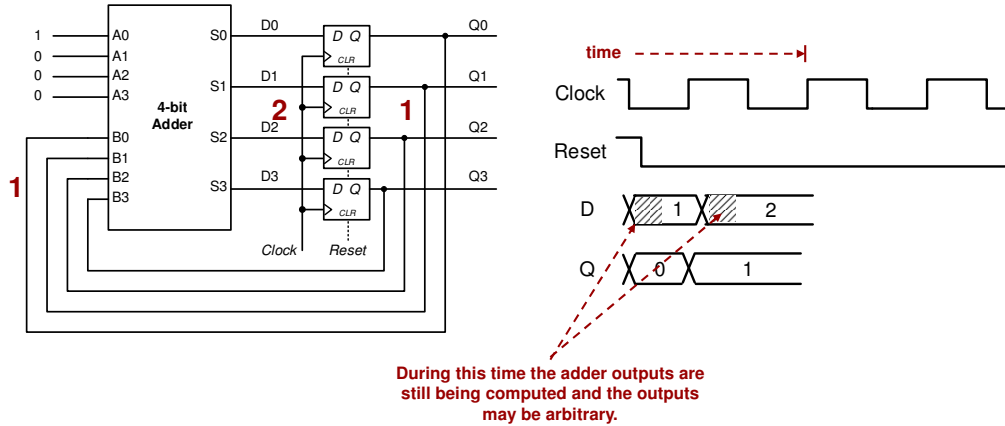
1
0
0
0
A0
A1
A2
A3
4-bit Adder
B0
B1
B2
B3
S0
S1
S2
S3
D0
D1
D2
D3
D Q
CLR
D Q
CLR
D Q
CLR
D Q
CLR
Clock
Reset
Q0
Q1
Q2
Q3
1
2
1

time
Clock
Reset
D
1
2
Q
0
1

During this time the adder outputs are still being computed and the outputs may be arbitrary.